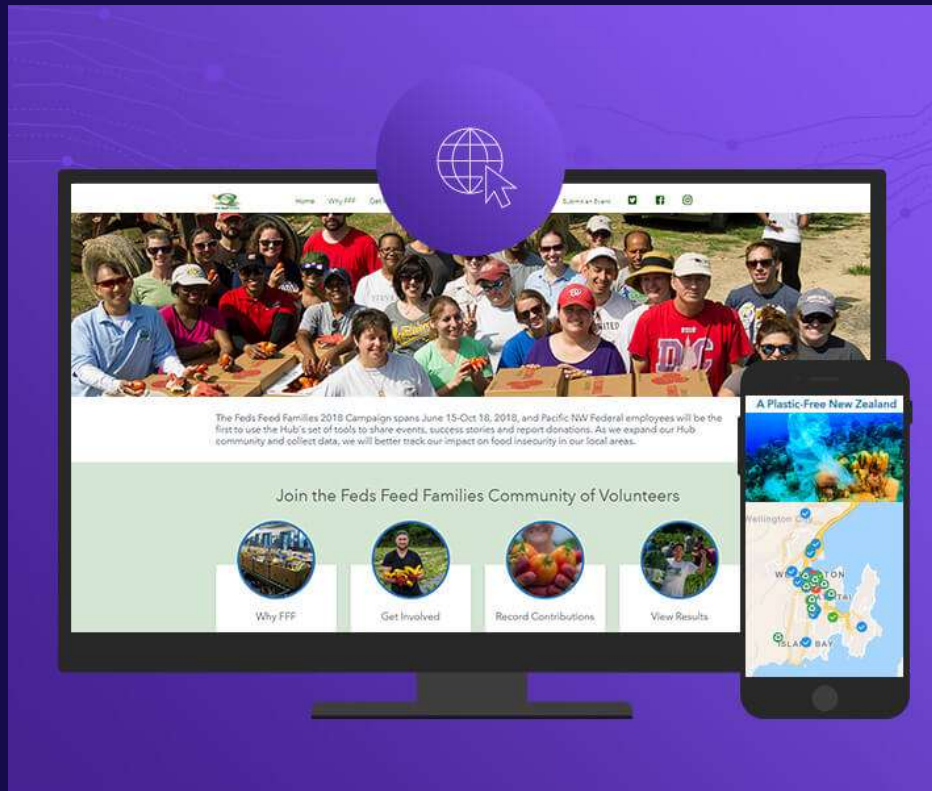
Home Why FFF Get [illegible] Submit an Event

The Feds Feed Families 2018 Campaign spans June 15-Oct 18, 2018, and Pacific NW Federal employees will be the first to use the Hub's set of tools to share events, success stories and report donations. As we expand our Hub community and collect data, we will better track our impact on food insecurity in our local areas.

Join the Feds Feed Families Community of Volunteers

Why FFF

Get Involved

Record Contributions

View Results

A Plastic-Free New Zealand

Wellington

W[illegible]TON

ISLAND BAY